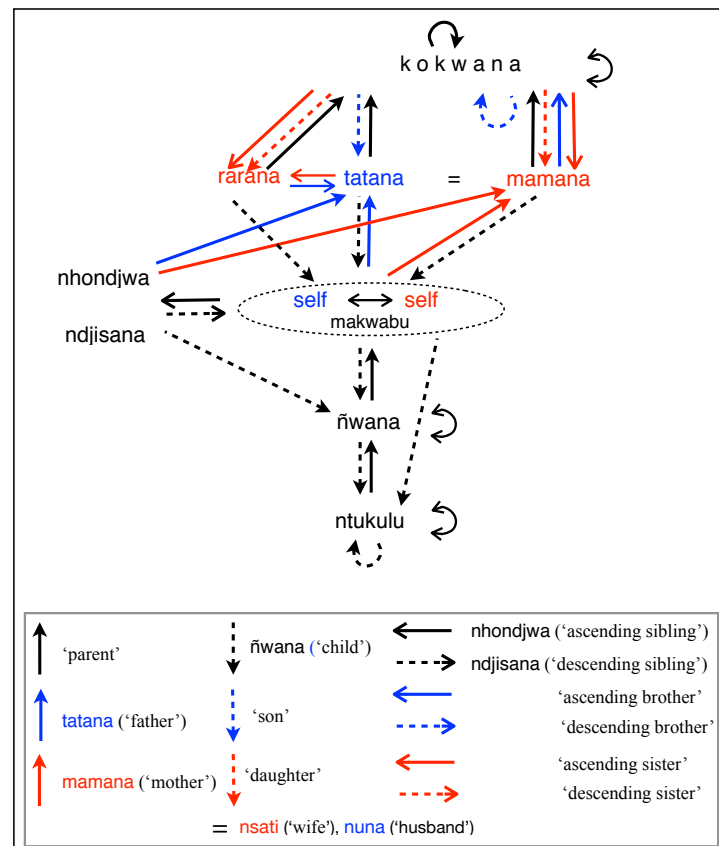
k o k w a n a

rarana

tatana

=

mamana

nhondjwa

ndjisana

self

self

makwabu

ñwana

ntukulu

'parent'

tatana ('father')

mamana ('mother')

ñwana ('child')

'son'

'daughter'

nhondjwa ('ascending sibling')

ndjisana ('descending sibling')

'ascending brother'

'descending brother'

'ascending sister'

'descending sister'

= nsati ('wife'), nuna ('husband')